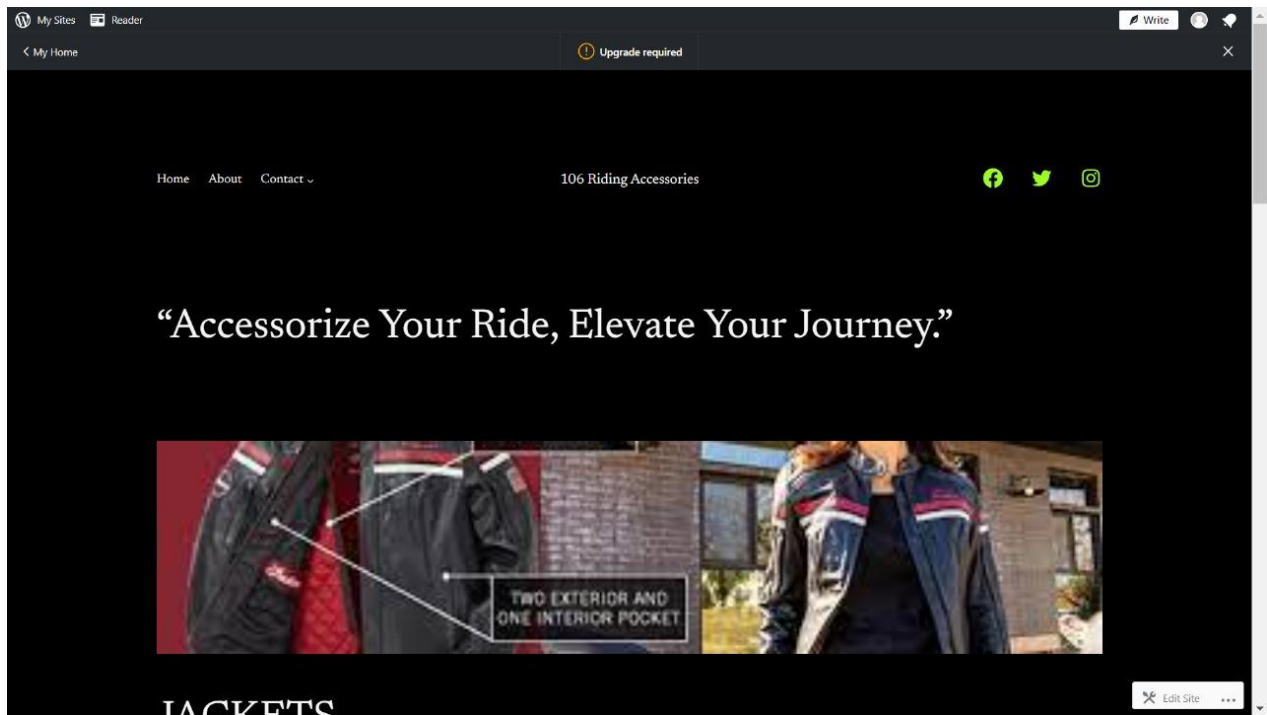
My Sites Reader

Write

< My Home

Upgrade required

Home About Contact

106 Riding Accessories

“Accessorize Your Ride, Elevate Your Journey.”

TWO EXTERIOR AND ONE INTERIOR POCKET

JACKETS

Edit Site ...